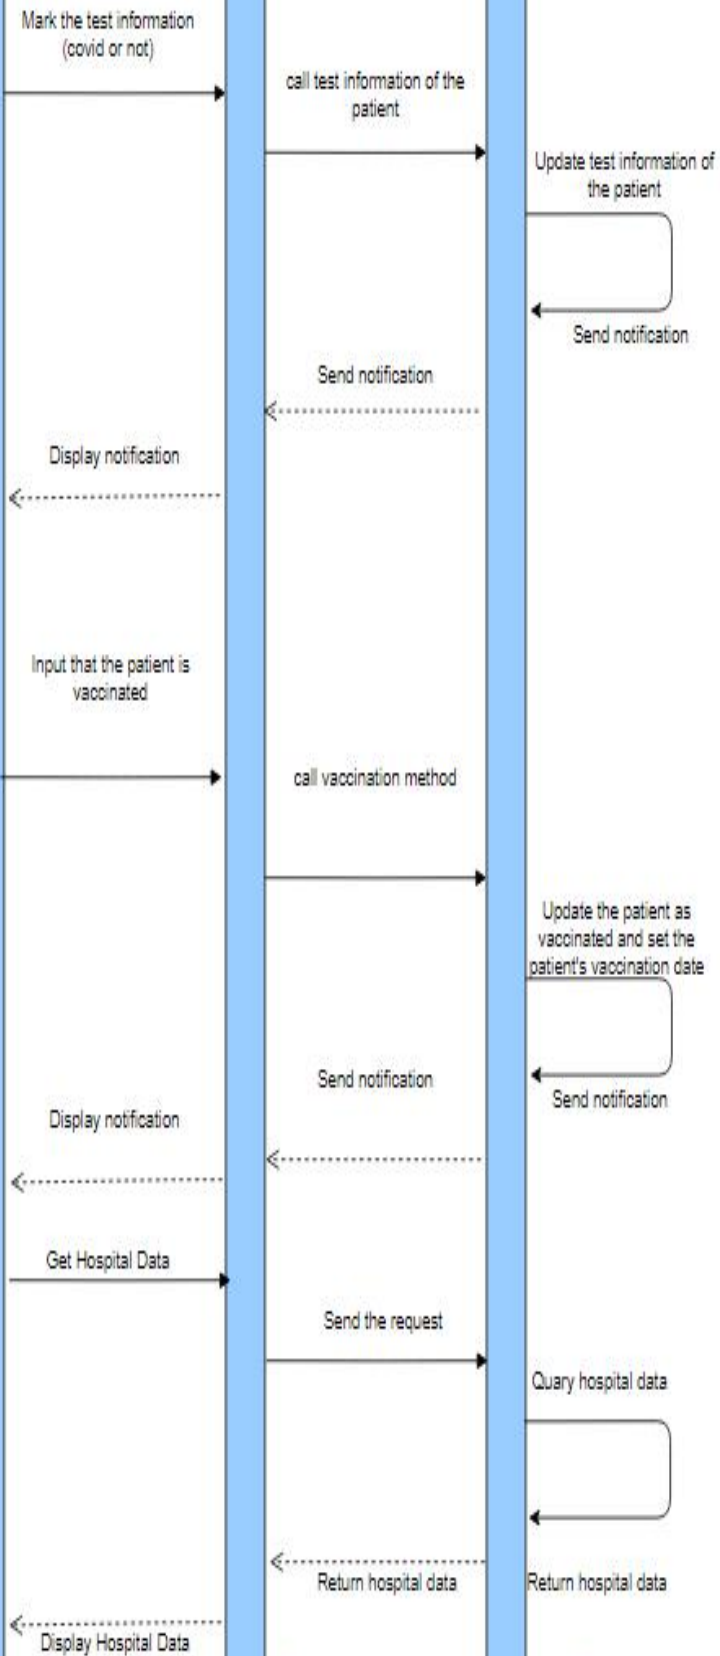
Mark the test information (covid or not)

call test information of the patient

Update test information of the patient

Send notification

Send notification

Display notification

Input that the patient is vaccinated

call vaccination method

Update the patient as vaccinated and set the patient's vaccination date

Send notification

Send notification

Display notification

Get Hospital Data

Send the request

Quary hospital data

Return hospital data

Return hospital data

Display Hospital Data